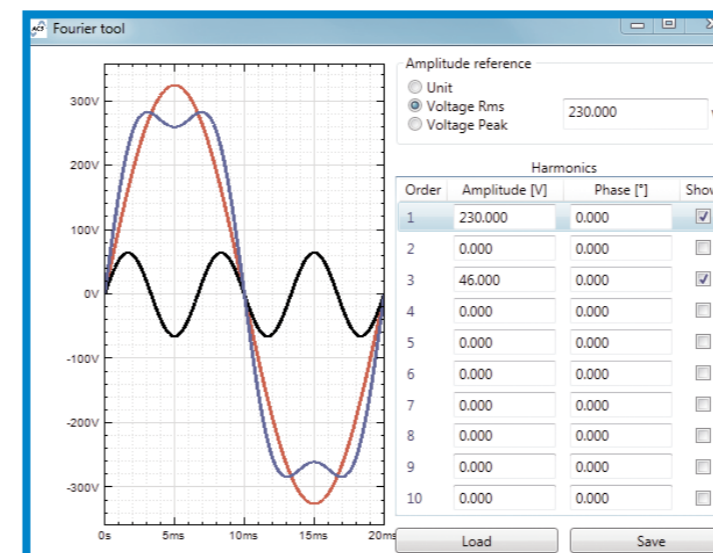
Fourier tool

300V
200V
100V
0V
-100V
-200V
-300V
0s
5ms
10ms
15ms
20ms

Amplitude reference
Unit
Voltage Rms
Voltage Peak
230.000

Harmonics

| Order | Amplitude [V] | Phase [°] | Show |
|---|---|---|---|
| 1 | 230.000 | 0.000 | ☑ |
| 2 | 0.000 | 0.000 | ☐ |
| 3 | 46.000 | 0.000 | ☑ |
| 4 | 0.000 | 0.000 | ☐ |
| 5 | 0.000 | 0.000 | ☐ |
| 6 | 0.000 | 0.000 | ☐ |
| 7 | 0.000 | 0.000 | ☐ |
| 8 | 0.000 | 0.000 | ☐ |
| 9 | 0.000 | 0.000 | ☐ |
| 10 | 0.000 | 0.000 | ☐ |

Load
Save